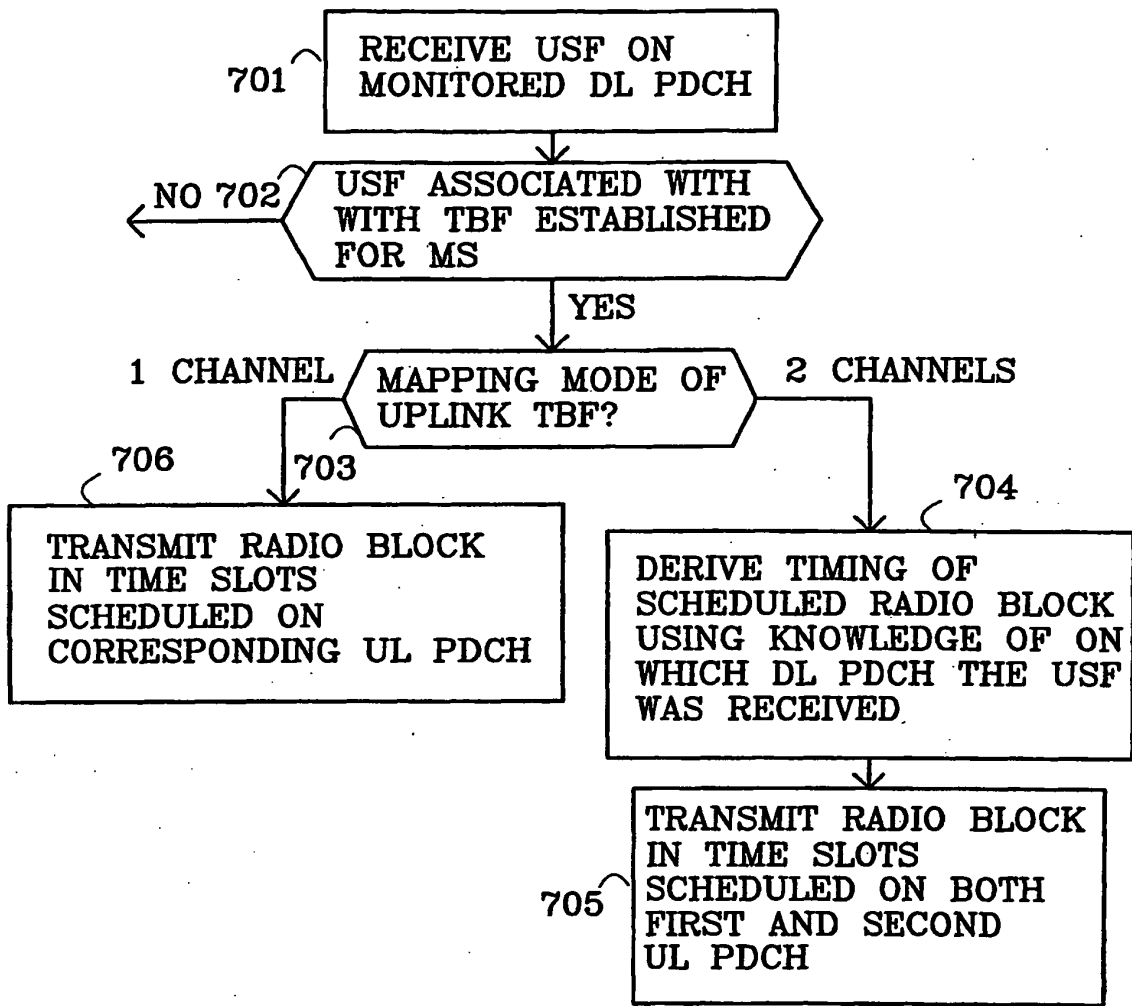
701
RECEIVE USF ON MONITORED DL PDCH

NO 702
USF ASSOCIATED WITH WITH TBF ESTABLISHED FOR MS

YES

1 CHANNEL
MAPPING MODE OF UPLINK TBF?
2 CHANNELS

703

706
TRANSMIT RADIO BLOCK IN TIME SLOTS SCHEDULED ON CORRESPONDING UL PDCH

704
DERIVE TIMING OF SCHEDULED RADIO BLOCK USING KNOWLEDGE OF ON WHICH DL PDCH THE USF WAS RECEIVED.

705
TRANSMIT RADIO BLOCK IN TIME SLOTS SCHEDULED ON BOTH FIRST AND SECOND UL PDCH